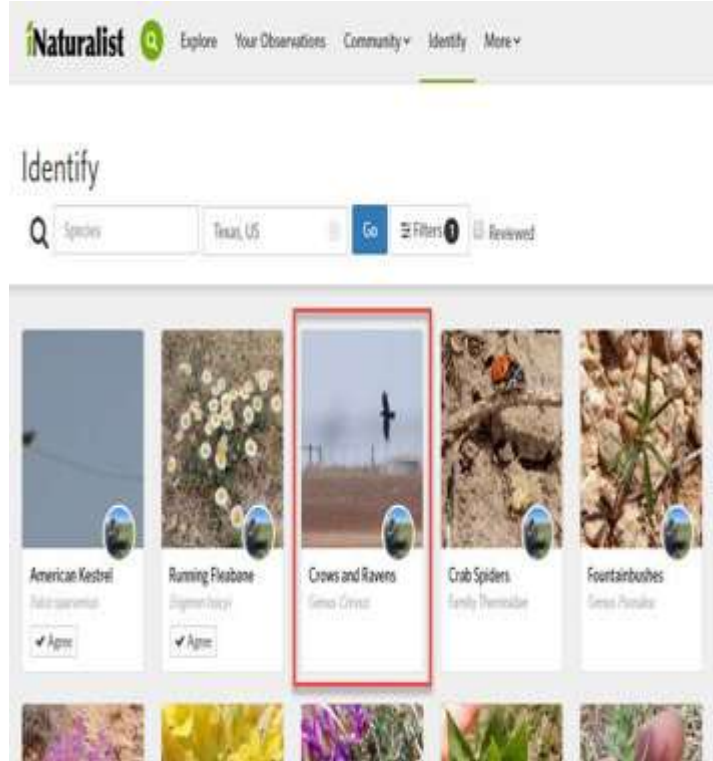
iNaturalist Explore Your Observations Community ▾ Identify More ▾

Identify

Species Texas, US Go Filters 1 Reviewed

American Kestrel
Falco sparverius
✔ Agree

Running Fleabane
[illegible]
✔ Agree

Crows and Ravens
Genus Corvus

Crab Spiders
Family Thomisidae

Fountainbushes
Genus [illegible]